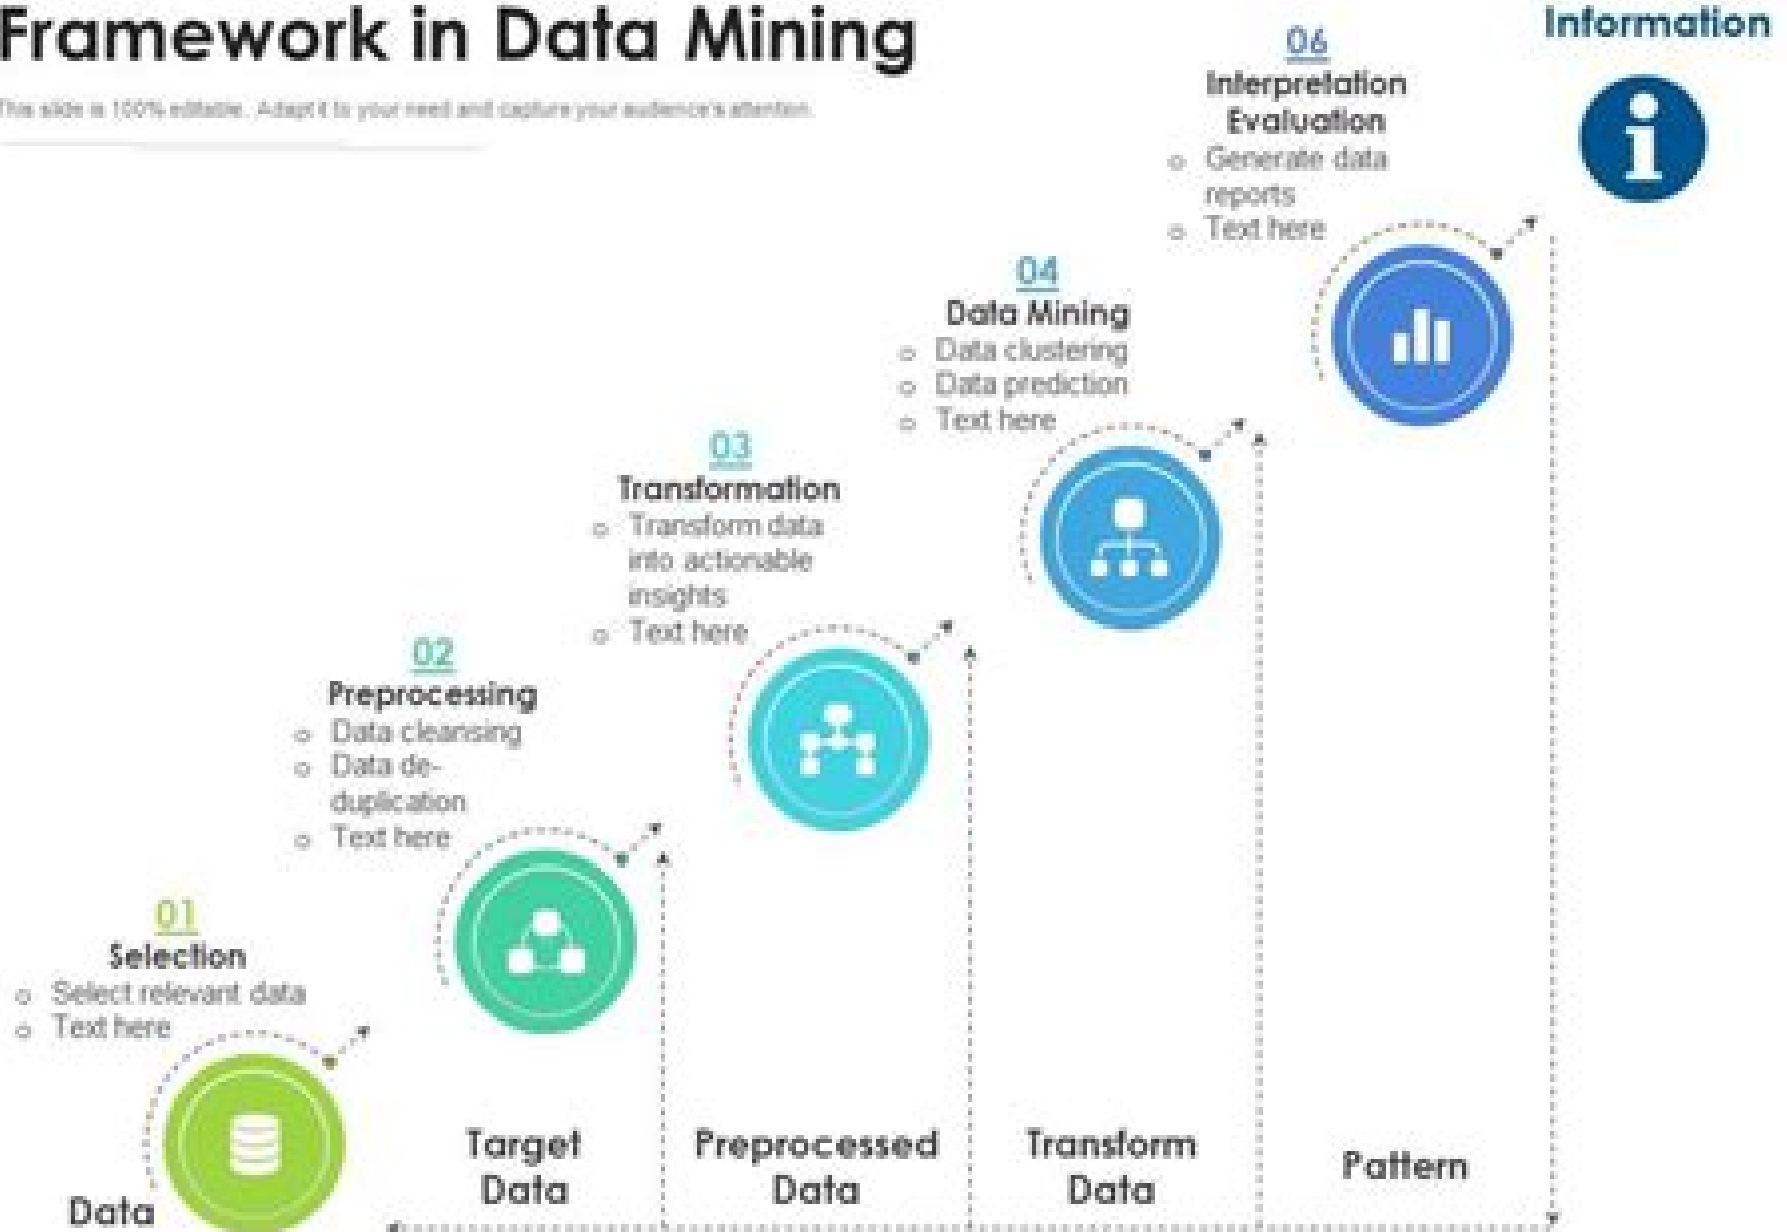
Framework in Data Mining

This slide is 100% editable. Adapt it to your need and capture your audience's attention.

06
Interpretation Evaluation
- Generate data reports
- Text here

Information

04
Data Mining
- Data clustering
- Data prediction
- Text here

03
Transformation
- Transform data into actionable insights
- Text here

02
Preprocessing
- Data cleansing
- Data de-duplication
- Text here

01
Selection
- Select relevant data
- Text here

Data

Target Data

Preprocessed Data

Transform Data

Pattern